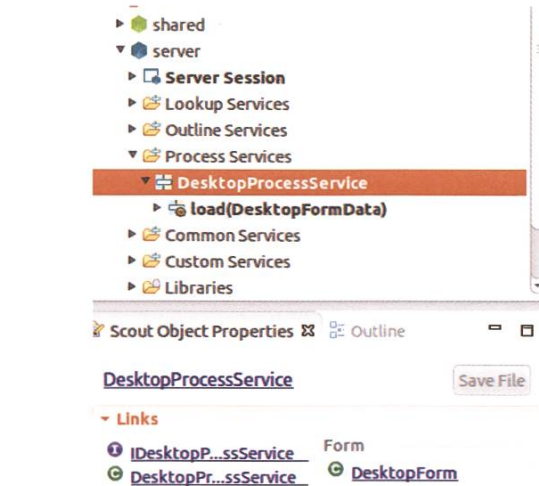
shared
server
Server Session
Lookup Services
Outline Services
Process Services
DesktopProcessService
load(DesktopFormData)
Common Services
Custom Services
Libraries

Scout Object Properties ⊠ Outline

DesktopProcessService
Save File

Links
IDesktopP...ssService
DesktopPr...ssService
Form
DesktopForm